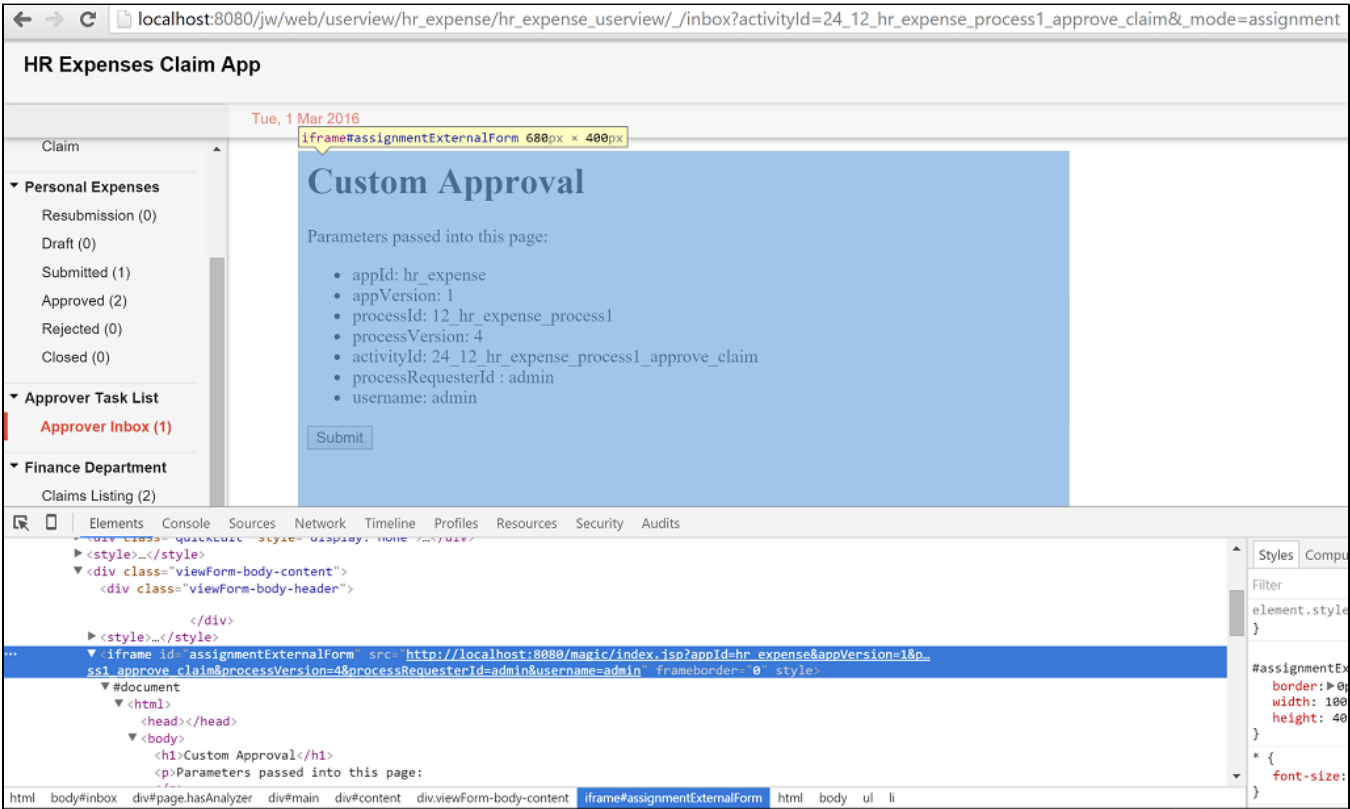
localhost:8080/jw/web/userview/hr_expense/hr_expense_userview/_/inbox?activityId=24_12_hr_expense_process1_approve_claim&_mode=assignment

HR Expenses Claim App

Tue, 1 Mar 2016

iframe#assignmentExternalForm 680px × 400px

Claim

Personal Expenses
Resubmission (0)
Draft (0)
Submitted (1)
Approved (2)
Rejected (0)
Closed (0)

Approver Task List
Approver Inbox (1)

Finance Department
Claims Listing (2)

Custom Approval

Parameters passed into this page:

- appId: hr_expense
- appVersion: 1
- processId: 12_hr_expense_process1
- processVersion: 4
- activityId: 24_12_hr_expense_process1_approve_claim
- processRequesterId : admin
- username: admin

Submit

Elements Console Sources Network Timeline Profiles Resources Security Audits

<div class="quickEdit" style="display: none">…</div>
<style>…</style>
<div class="viewForm-body-content">
<div class="viewForm-body-header">
</div>
<style>…</style>
<iframe id="assignmentExternalForm" src="http://localhost:8080/magic/index.jsp?appId=hr_expense&appVersion=1&p… ss1_approve_claim&processVersion=4&processRequesterId=admin&username=admin" frameborder="0" style>
#document
<html>
<head></head>
<body>
<h1>Custom Approval</h1>
<p>Parameters passed into this page:

Styles Compu
Filter
element.style
}
#assignmentEx
border: 0p
width: 100
height: 40
}
* {
font-size:
}

html body#inbox div#page.hasAnalyzer div#main div#content div.viewForm-body-content iframe#assignmentExternalForm html body ul li